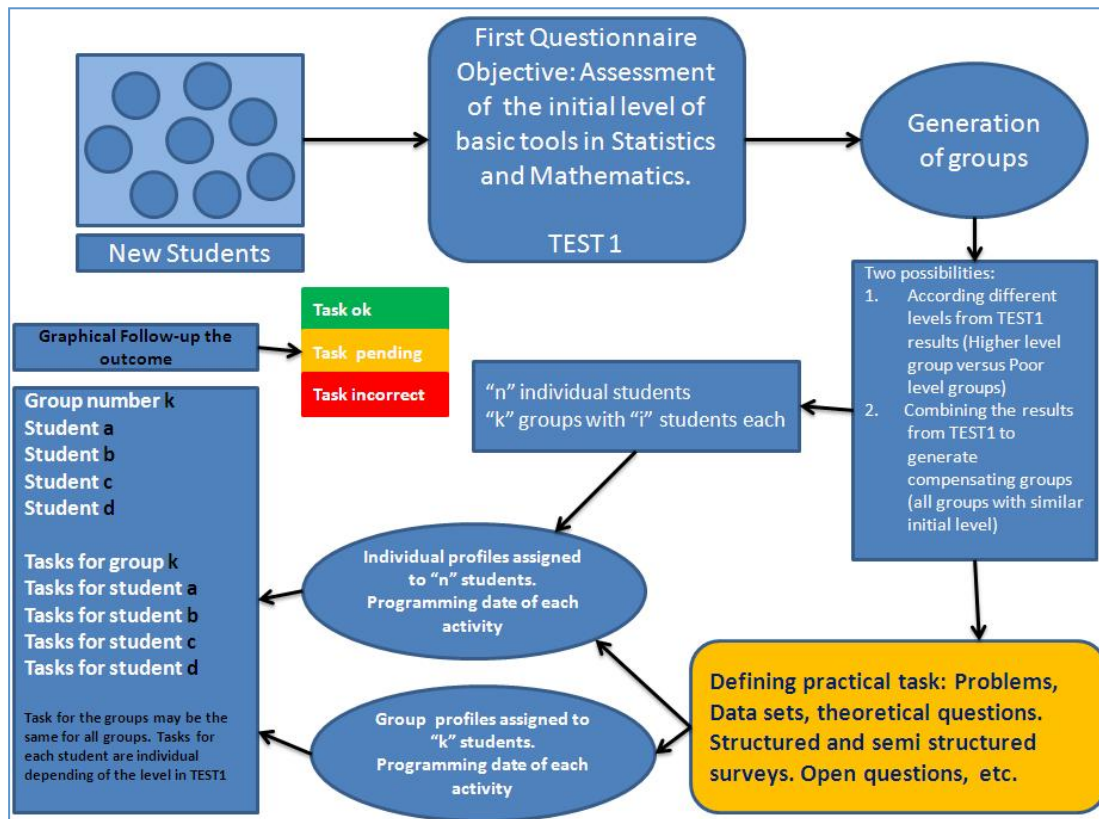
New Students

First Questionnaire
Objective: Assessment of the initial level of basic tools in Statistics and Mathematics.

TEST 1

Generation of groups

Two possibilities:
1. According different levels from TEST1 results (Higher level group versus Poor level groups)
2. Combining the results from TEST1 to generate compensating groups (all groups with similar initial level)

"n" individual students
"k" groups with "i" students each

Graphical Follow-up the outcome

Task ok
Task pending
Task incorrect

Group number k
Student a
Student b
Student c
Student d

Tasks for group k
Tasks for student a
Tasks for student b
Tasks for student c
Tasks for student d

Task for the groups may be the same for all groups. Tasks for each student are individual depending of the level in TEST1

Individual profiles assigned to "n" students. Programming date of each activity

Group profiles assigned to "k" students. Programming date of each activity

Defining practical task: Problems, Data sets, theoretical questions. Structured and semi structured surveys. Open questions, etc.